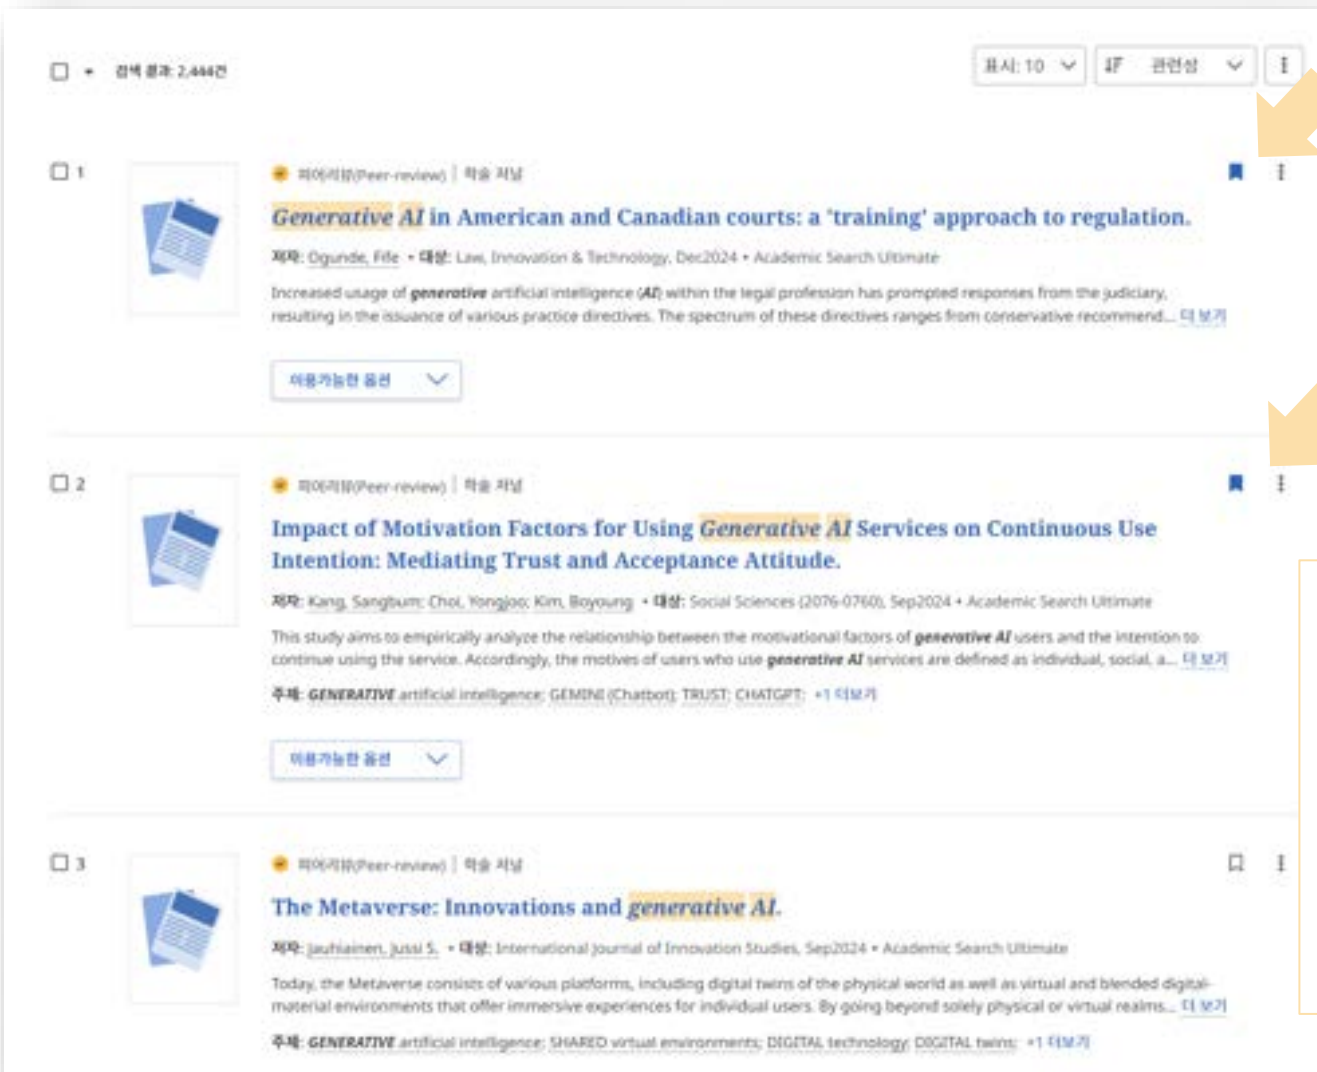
검색 결과: 2,444건

표시: 10

관련성

1

피어리뷰(Peer-review) | 학술 저널

Generative AI in American and Canadian courts: a 'training' approach to regulation.

저자: Ogunde, Fife • 대상: Law, Innovation & Technology, Dec2024 • Academic Search Ultimate

Increased usage of generative artificial intelligence (AI) within the legal profession has prompted responses from the judiciary, resulting in the issuance of various practice directives. The spectrum of these directives ranges from conservative recommend... 더 보기

이용가능한 옵션

2

피어리뷰(Peer-review) | 학술 저널

Impact of Motivation Factors for Using Generative AI Services on Continuous Use Intention: Mediating Trust and Acceptance Attitude.

저자: Kang, Sangbum; Choi, Yongjoo; Kim, Boyoung • 대상: Social Sciences (2076-0760), Sep2024 • Academic Search Ultimate

This study aims to empirically analyze the relationship between the motivational factors of generative AI users and the intention to continue using the service. Accordingly, the motives of users who use generative AI services are defined as individual, social, a... 더 보기

주제: GENERATIVE artificial intelligence; GEMINI (Chatbot); TRUST; CHATGPT; +1 더보기

이용가능한 옵션

3

피어리뷰(Peer-review) | 학술 저널

The Metaverse: Innovations and generative AI.

저자: Jauhiainen, Jussi S. • 대상: International Journal of Innovation Studies, Sep2024 • Academic Search Ultimate

Today, the Metaverse consists of various platforms, including digital twins of the physical world as well as virtual and blended digital-material environments that offer immersive experiences for individual users. By going beyond solely physical or virtual realms... 더 보기

주제: GENERATIVE artificial intelligence; SHARED virtual environments; DIGITAL technology; DIGITAL twins; +1 더보기